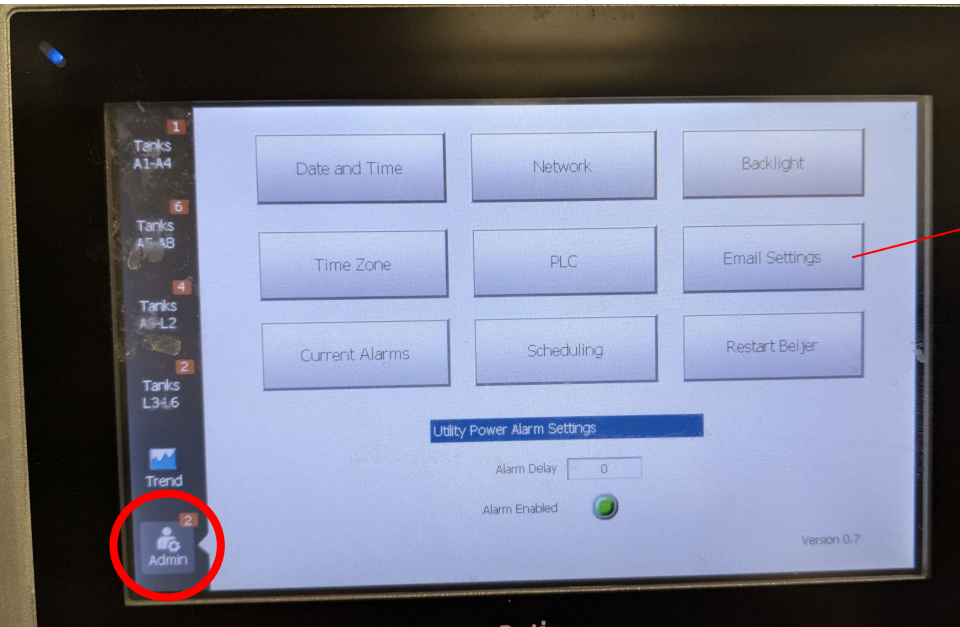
1
Tanks
A1-A4

6
Tanks
A5-A8

4
Tanks
A9-L2

2
Tanks
L3-L6

Trend

2
Admin

Date and Time
Network
Backlight
Time Zone
PLC
Email Settings
Current Alarms
Scheduling
Restart Beijer

Utility Power Alarm Settings
Alarm Delay 0
Alarm Enabled

Version 0.7